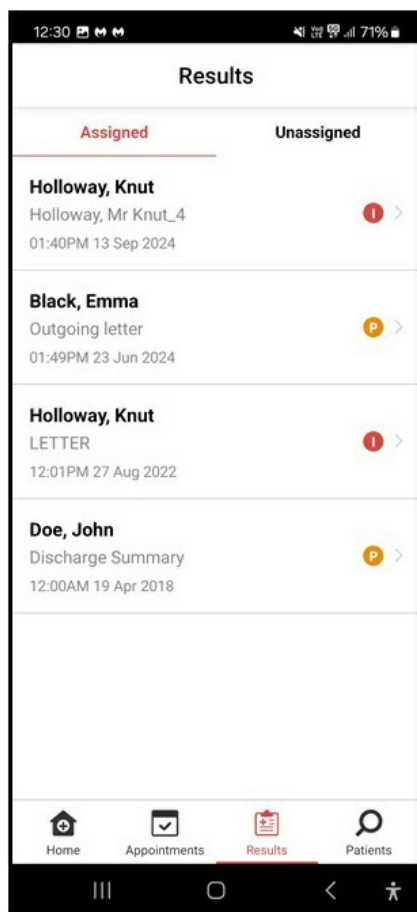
12:30 71%

Results

Assigned

Unassigned

Holloway, Knut
Holloway, Mr Knut_4
01:40PM 13 Sep 2024
I

Black, Emma
Outgoing letter
01:49PM 23 Jun 2024
P

Holloway, Knut
LETTER
12:01PM 27 Aug 2022
I

Doe, John
Discharge Summary
12:00AM 19 Apr 2018
P

Home
Appointments
Results
Patients